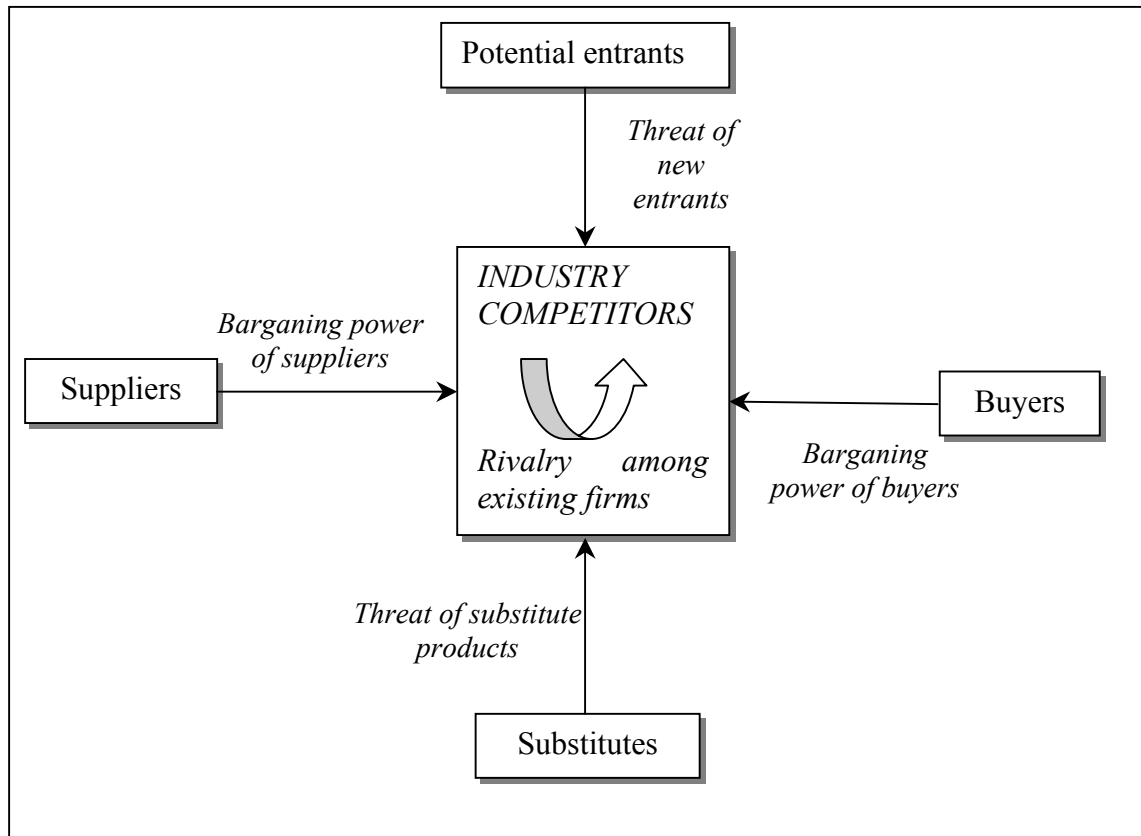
Potential entrants

Threat of new entrants

INDUSTRY COMPETITORS

Barganing power of suppliers

Suppliers

Rivalry among existing firms

Buyers

Barganing power of buyers

Threat of substitute products

Substitutes